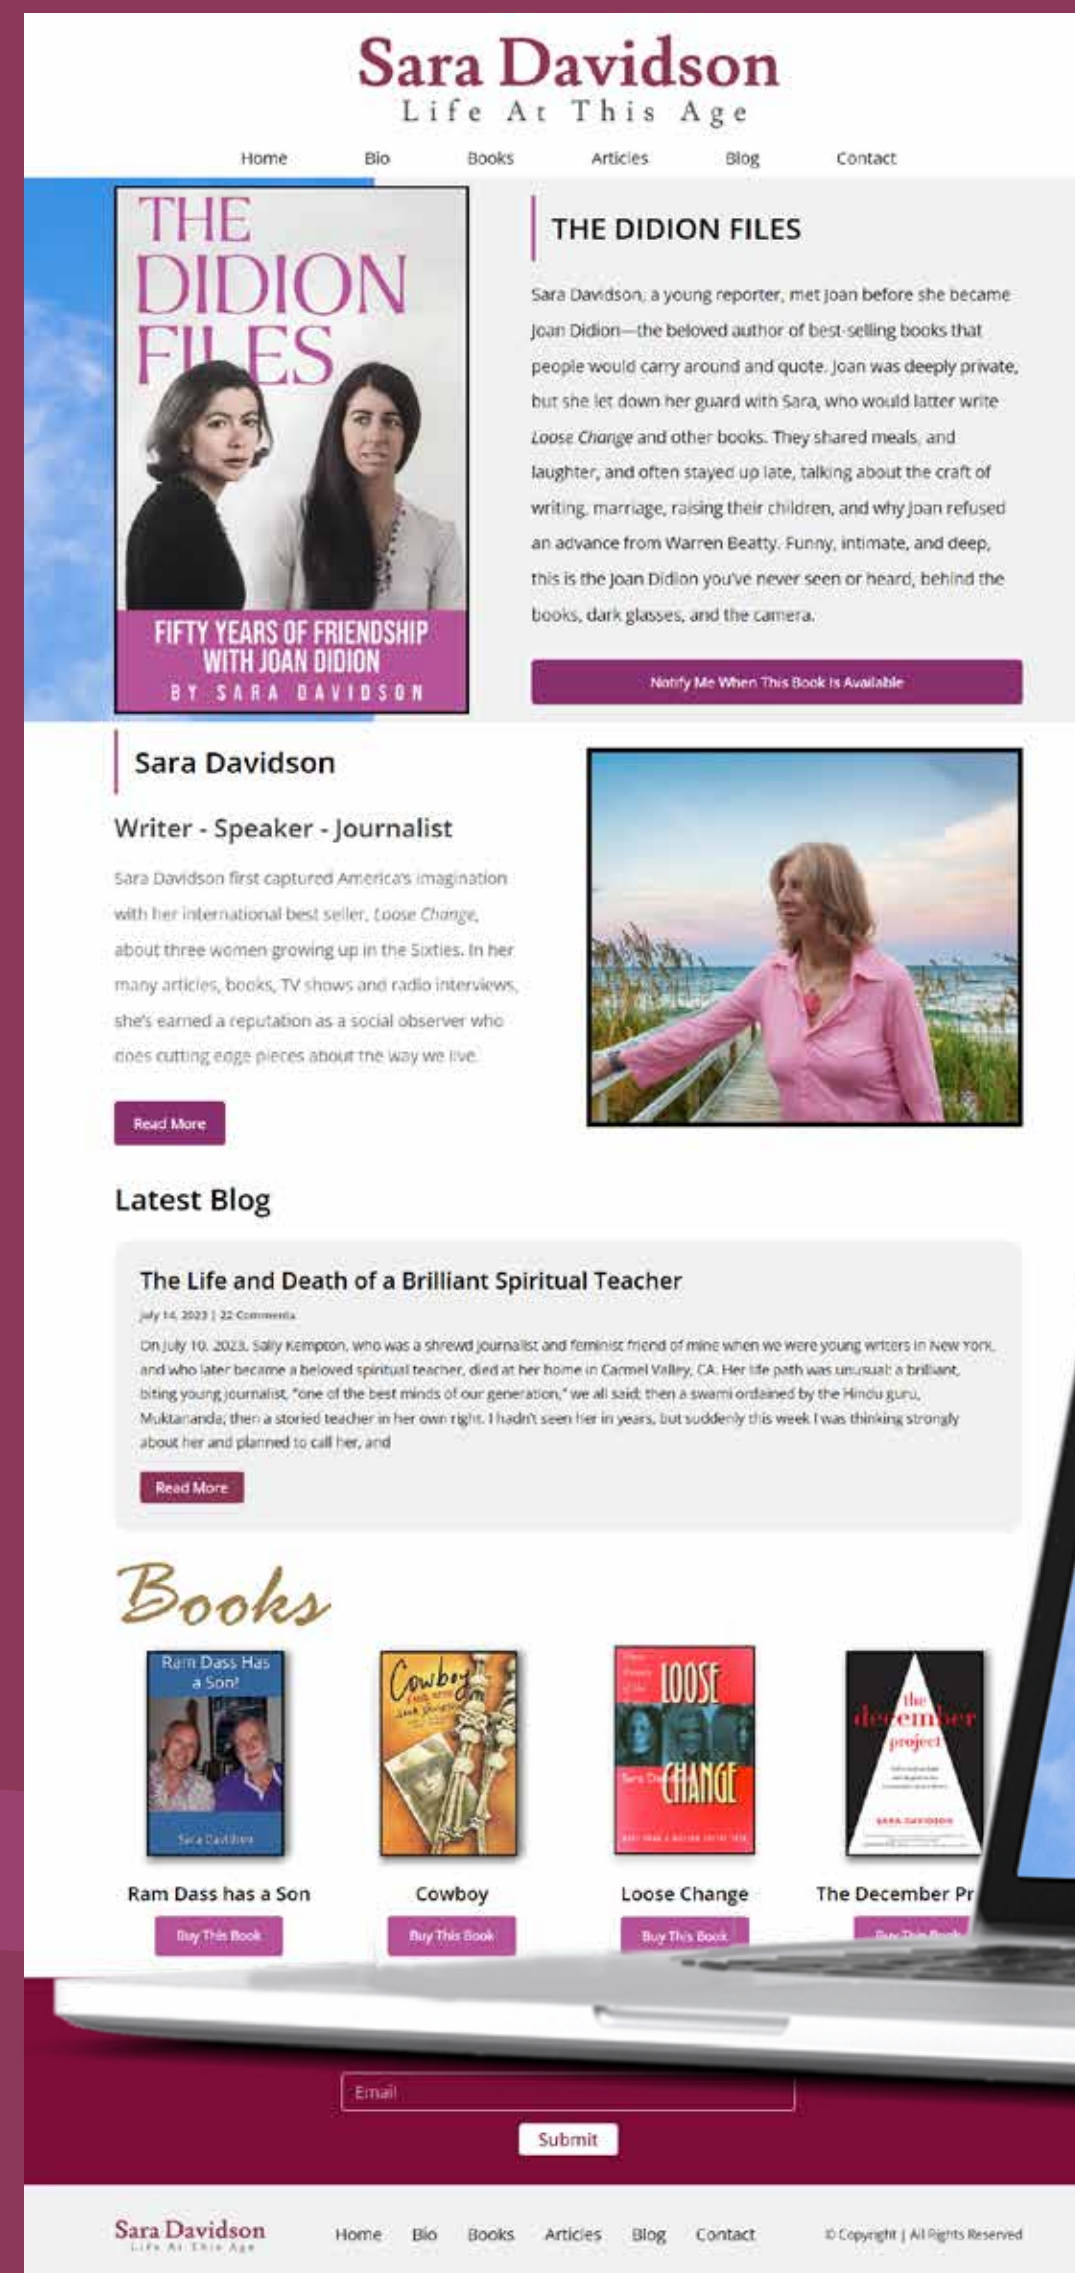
Sara Davidson
Life At This Age

Home Bio Books Articles Blog Contact

THE DIDION FILES

FIFTY YEARS OF FRIENDSHIP WITH JOAN DIDION
BY SARA DAVIDSON

THE DIDION FILES

Sara Davidson, a young reporter, met Joan before she became Joan Didion—the beloved author of best-selling books that people would carry around and quote. Joan was deeply private, but she let down her guard with Sara, who would latter write *Loose Change* and other books. They shared meals, and laughter, and often stayed up late, talking about the craft of writing, marriage, raising their children, and why Joan refused an advance from Warren Beatty. Funny, intimate, and deep, this is the Joan Didion you've never seen or heard, behind the books, dark glasses, and the camera.

Notify Me When This Book Is Available

Sara Davidson

Writer - Speaker - Journalist

Sara Davidson first captured America's imagination with her international best seller, *Loose Change*, about three women growing up in the Sixties. In her many articles, books, TV shows and radio interviews, she's earned a reputation as a social observer who does cutting edge pieces about the way we live.

Read More

Latest Blog

The Life and Death of a Brilliant Spiritual Teacher

July 14, 2023 | 22 Comments

On July 10, 2023, Sally Kempton, who was a shrewd journalist and feminist friend of mine when we were young writers in New York, and who later became a beloved spiritual teacher, died at her home in Carmel Valley, CA. Her life path was unusual: a brilliant, biting young journalist, "one of the best minds of our generation," we all said; then a swami ordained by the Hindu guru, Muktananda; then a storied teacher in her own right. I hadn't seen her in years, but suddenly this week I was thinking strongly about her and planned to call her, and

Read More

Books

Ram Dass Has a Son!
Sara Davidson

Cowboy

LOOSE CHANGE

the december project
SARA DAVIDSON

Ram Dass has a Son
Buy This Book

Cowboy
Buy This Book

Loose Change
Buy This Book

The December Pr
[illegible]

Email

Submit

Sara Davidson
Life At This Age

Home Bio Books Articles Blog Contact

© Copyright | All Rights Reserved